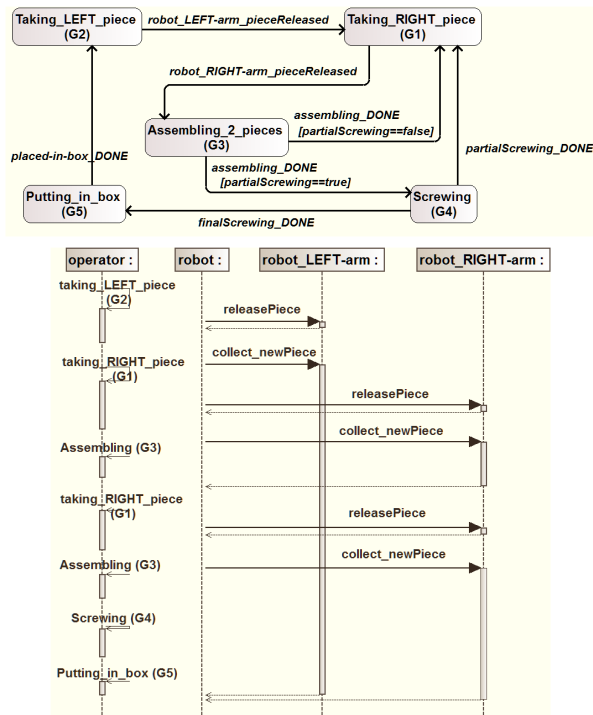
Taking_LEFT_piece (G2)

robot_LEFT-arm_pieceReleased

Taking_RIGHT_piece (G1)

robot_RIGHT-arm_pieceReleased

assembling_DONE [partialScrewing==false]

Assembling_2_pieces (G3)

placed-in-box_DONE

partialScrewing_DONE

assembling_DONE [partialScrewing==true]

Putting_in_box (G5)

Screwing (G4)

finalScrewing_DONE

operator :

robot :

robot_LEFT-arm :

robot_RIGHT-arm :

taking_LEFT_piece (G2)

releasePiece

taking_RIGHT_piece (G1)

collect_newPiece

releasePiece

Assembling (G3)

collect_newPiece

taking_RIGHT_piece (G1)

releasePiece

Assembling (G3)

collect_newPiece

Screwing (G4)

Putting_in_box (G5)